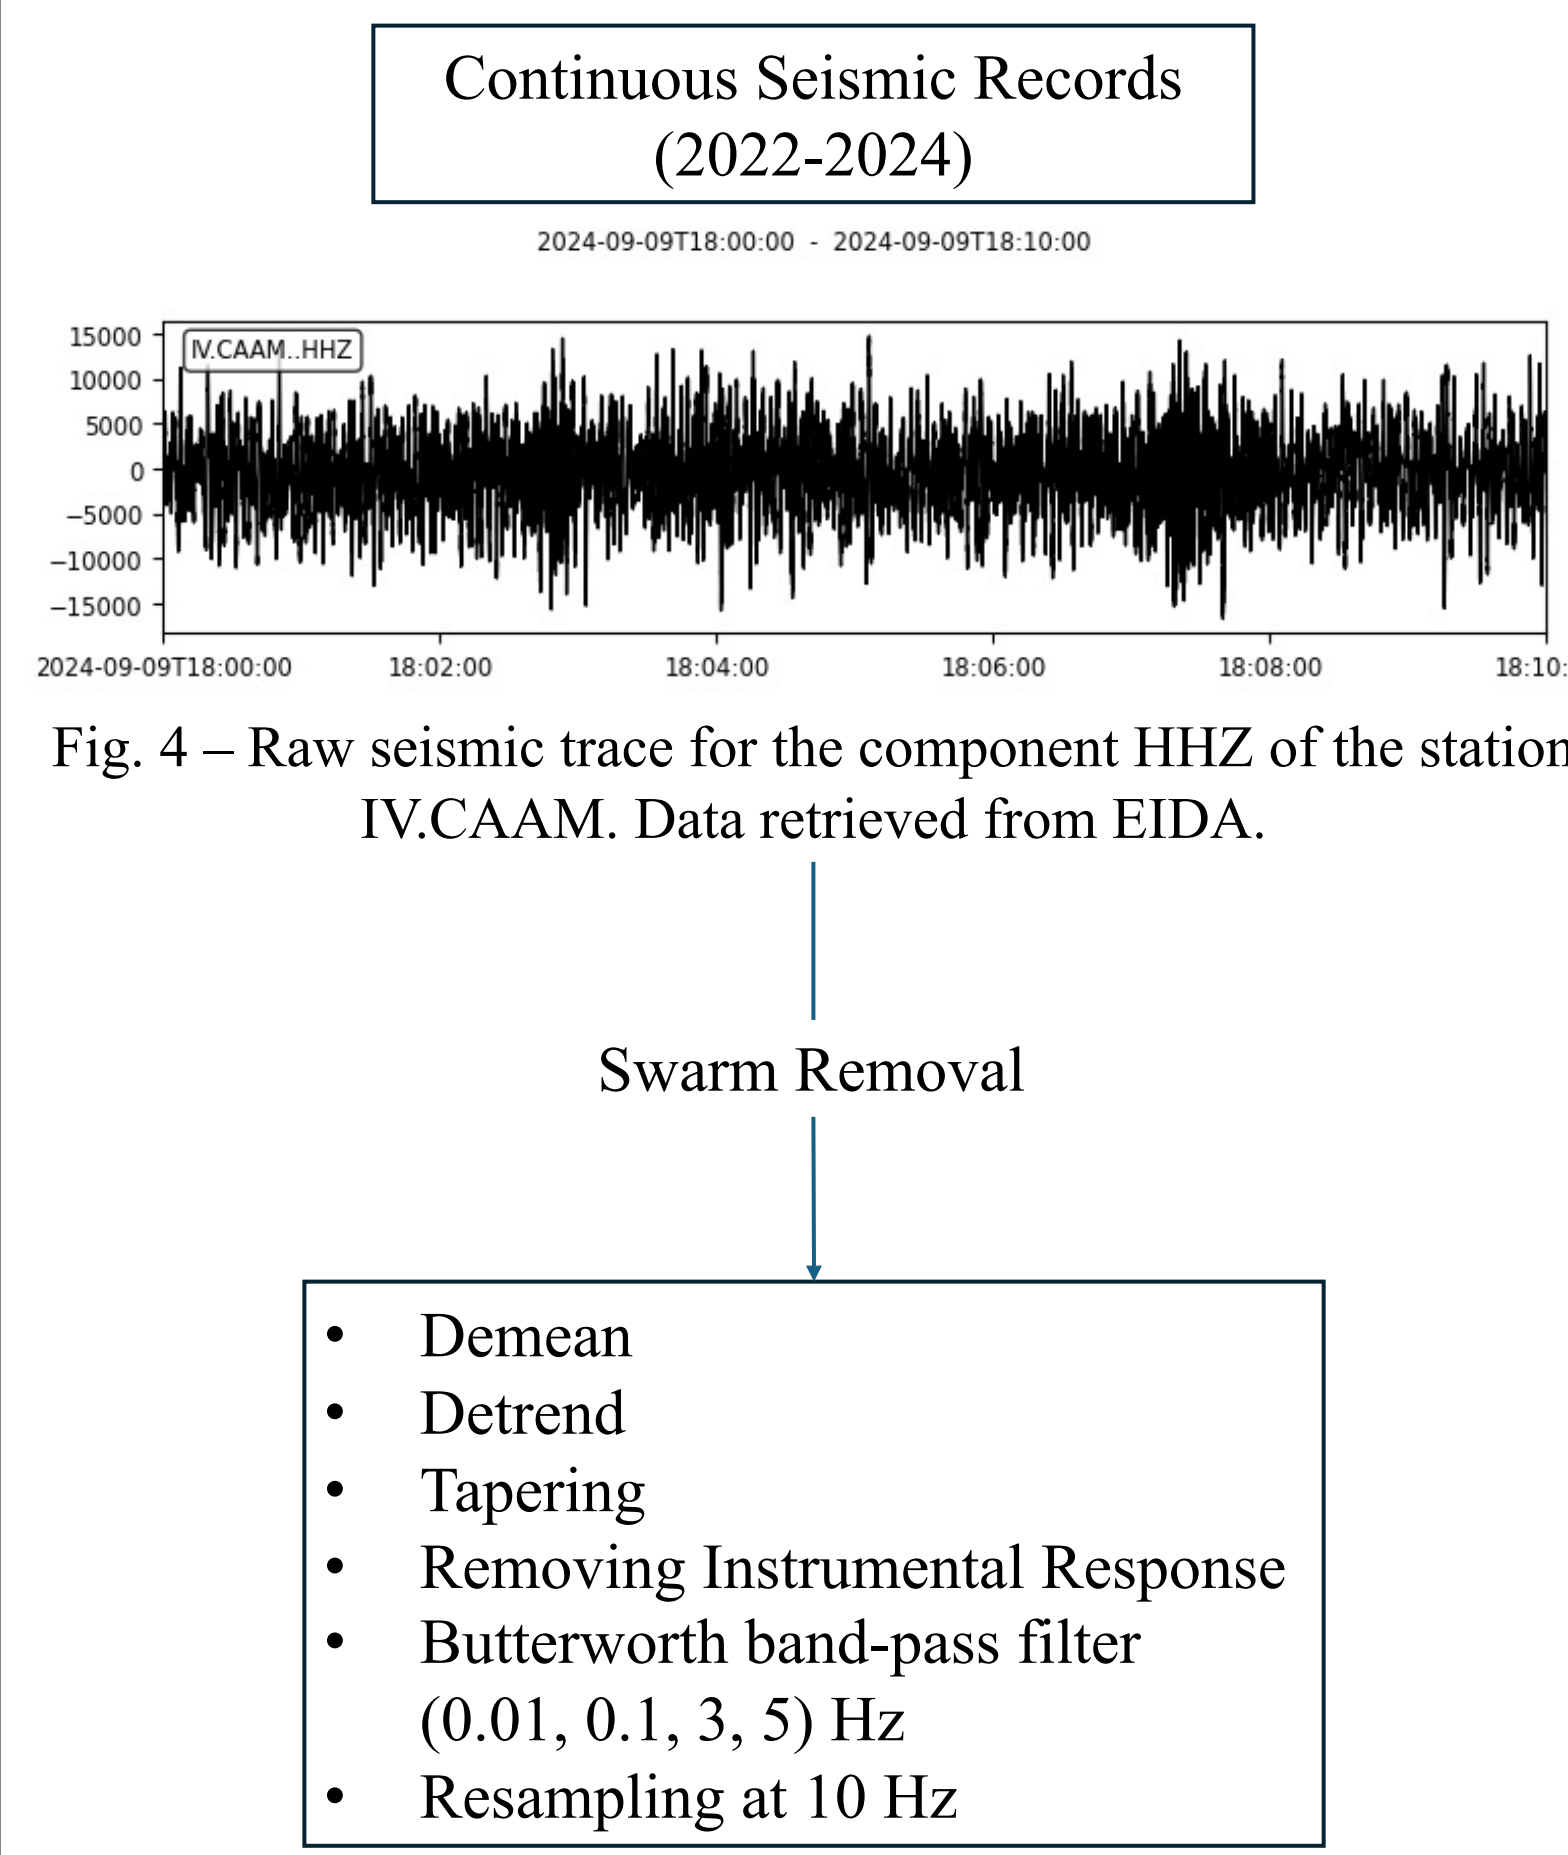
Continuous Seismic Records (2022-2024)

2024-09-09T18:00:00 - 2024-09-09T18:10:00

IV.CAAM..HHZ

15000
10000
5000
0
−5000
−10000
−15000

2024-09-09T18:00:00 18:02:00 18:04:00 18:06:00 18:08:00 18:10:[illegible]

Fig. 4 – Raw seismic trace for the component HHZ of the station IV.CAAM. Data retrieved from EIDA.

Swarm Removal

- Demean
- Detrend
- Tapering
- Removing Instrumental Response
- Butterworth band-pass filter (0.01, 0.1, 3, 5) Hz
- Resampling at 10 Hz